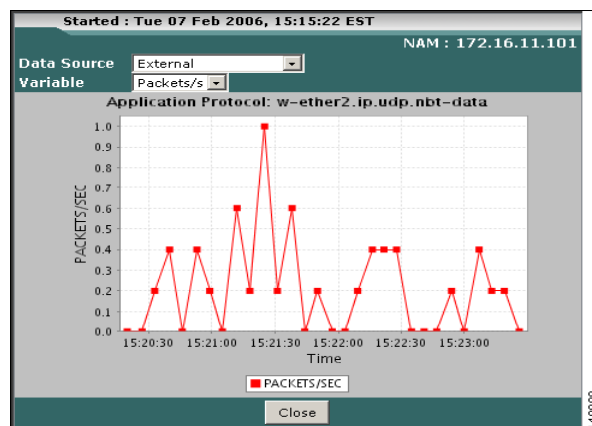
Started : Tue 07 Feb 2006, 15:15:22 EST

NAM : 172.16.11.101

Data Source External

Variable Packets/s

Application Protocol: w-ether2.ip.udp.nbt-data

PACKETS/SEC

1.0
0.9
0.8
0.7
0.6
0.5
0.4
0.3
0.2
0.1
0.0

15:20:30 15:21:00 15:21:30 15:22:00 15:22:30 15:23:00

Time

PACKETS/SEC

Close